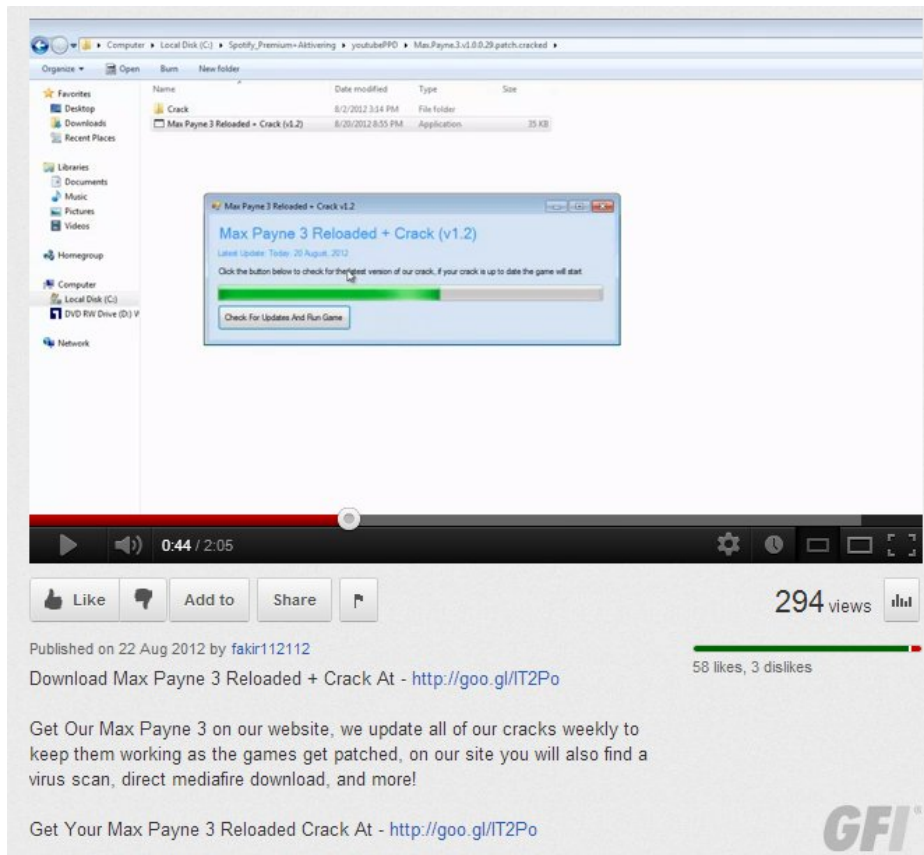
Computer ▸ Local Disk (C:) ▸ Spotify_Premium+Aktivering ▸ youtubePPO ▸ Max.Payne.3.v1.0.0.29.patch.cracked ▸

Organize ▾ Open Burn New folder

Favorites
Desktop
Downloads
Recent Places

Libraries
Documents
Music
Pictures
Videos

Homegroup

Computer
Local Disk (C:)
DVD RW Drive (D:) V

Network

| Name | Date modified | Type | Size |
|---|---|---|---|
| Crack | 8/2/2012 3:14 PM | File folder | |
| Max Payne 3 Reloaded + Crack (v1.2) | 8/20/2012 8:55 PM | Application | 35 KB |

Max Payne 3 Reloaded + Crack v1.2

Max Payne 3 Reloaded + Crack (v1.2)

Latest Update: Today, 20 August, 2012

Click the button below to check for the latest version of our crack, if your crack is up to date the game will start

Check For Updates And Run Game

0:44 / 2:05

Like Add to Share

294 views

58 likes, 3 dislikes

Published on 22 Aug 2012 by fakir112112

Download Max Payne 3 Reloaded + Crack At - http://goo.gl/IT2Po

Get Our Max Payne 3 on our website, we update all of our cracks weekly to keep them working as the games get patched, on our site you will also find a virus scan, direct mediafire download, and more!

Get Your Max Payne 3 Reloaded Crack At - http://goo.gl/IT2Po

GFI